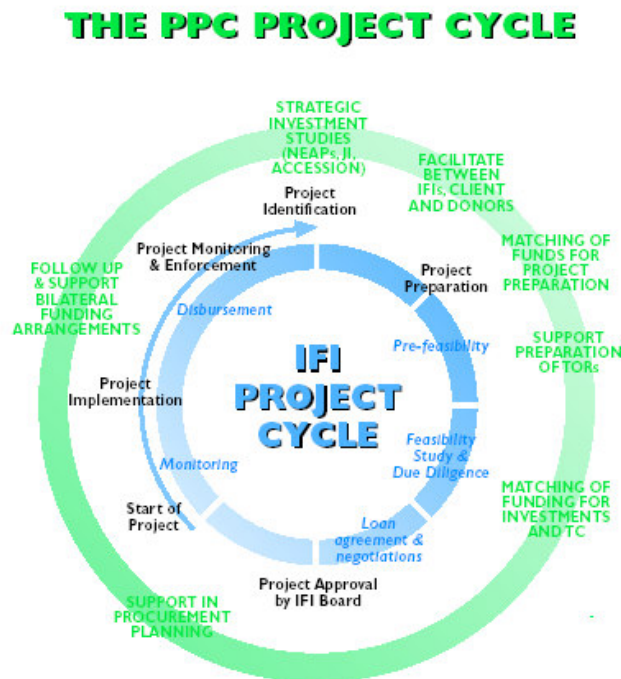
THE PPC PROJECT CYCLE

STRATEGIC INVESTMENT STUDIES (NEAPs, JI, ACCESSION)

FACILITATE BETWEEN IFIs, CLIENT AND DONORS

MATCHING OF FUNDS FOR PROJECT PREPARATION

SUPPORT PREPARATION OF TORs

MATCHING OF FUNDING FOR INVESTMENTS AND TC

SUPPORT IN PROCUREMENT PLANNING

FOLLOW UP & SUPPORT BILATERAL FUNDING ARRANGEMENTS

Project Identification

Project Preparation

Pre-feasibility

Feasibility Study & Due Diligence

Loan agreement & negotiations

Project Approval by IFI Board

Start of Project

Monitoring

Project Implementation

Disbursement

Project Monitoring & Enforcement

IFI PROJECT CYCLE